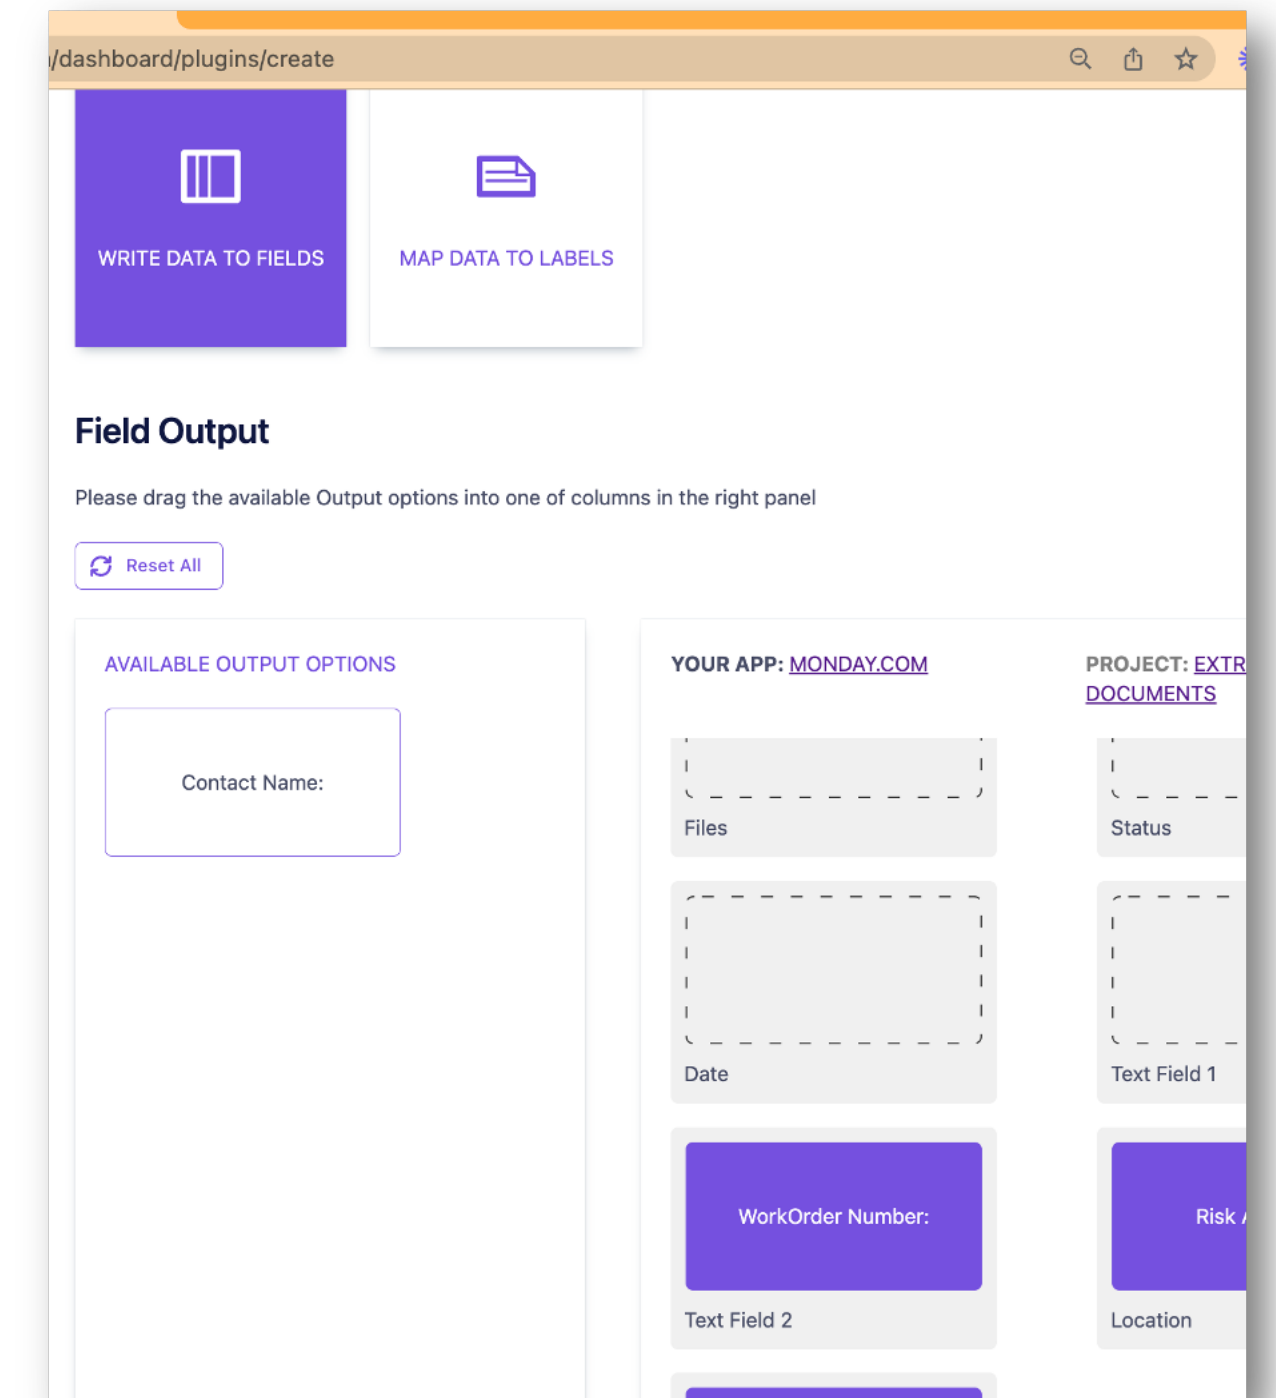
/dashboard/plugins/create

WRITE DATA TO FIELDS

MAP DATA TO LABELS

Field Output

Please drag the available Output options into one of columns in the right panel

Reset All

AVAILABLE OUTPUT OPTIONS

Contact Name:

YOUR APP: MONDAY.COM

PROJECT: EXTR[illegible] DOCUMENTS

Files

Status

Date

Text Field 1

WorkOrder Number:

Text Field 2

Risk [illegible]

Location